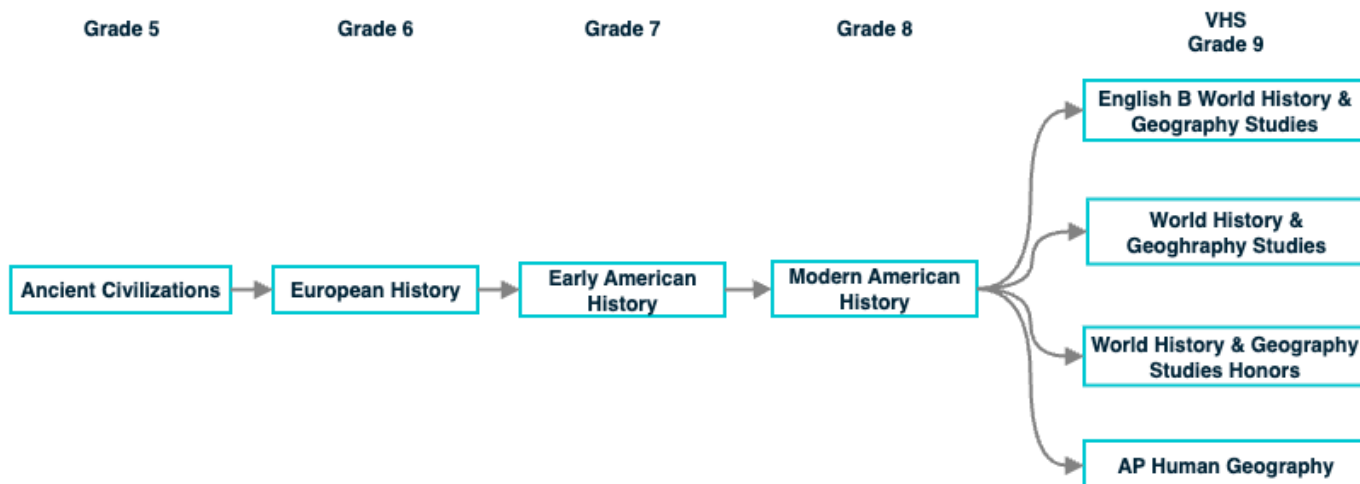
Grade 5

Grade 6

Grade 7

Grade 8

VHS
Grade 9

Ancient Civilizations

European History

Early American History

Modern American History

English B World History & Geography Studies

World History & Geoghraphy Studies

World History & Geography Studies Honors

AP Human Geography